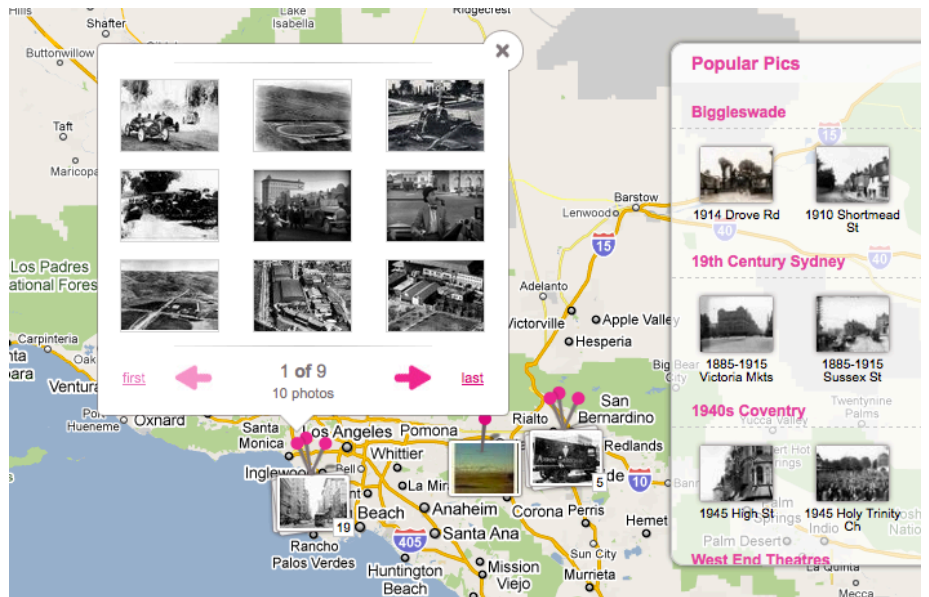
Shafter
Lake Isabella
Ridgecrest
Buttonwillow
Taft
Maricopa
Los Padres National Forest
Carpinteria
Ventura
Oxnard
Port Hueneme
Santa Monica
Los Angeles
Pomona
Inglewood
Whittier
Bell
La Mir
Beach
Anaheim
Santa Ana
Rancho Palos Verdes
Huntington Beach
Mission Viejo
405
Rialto
San Bernardino
Redlands
Corona
Perris
Hemet
Sun City
Murrieta
Barstow
Lenwood
15
Adelanto
Victorville
Apple Valley
Hesperia
10
19
5

×
first
1 of 9
10 photos
last

Popular Pics
Biggleswade
1914 Drove Rd
1910 Shortmead St
19th Century Sydney
1885-1915 Victoria Mkts
1885-1915 Sussex St
1940s Coventry
1945 High St
1945 Holy Trinity Ch
West End Theatres